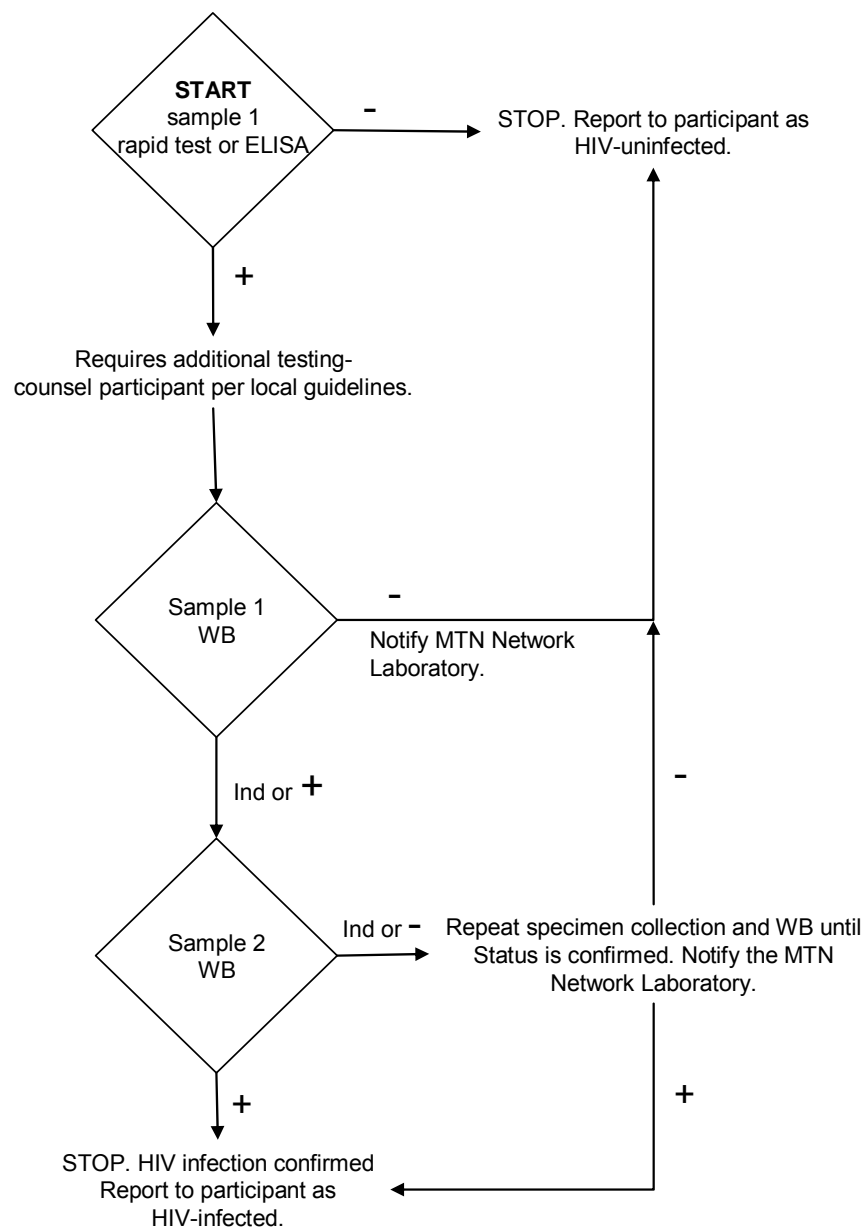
**START**
sample 1
rapid test or ELISA

-

STOP. Report to participant as HIV-uninfected.

+

Requires additional testing- counsel participant per local guidelines.

Sample 1
WB

-

Notify MTN Network Laboratory.

Ind or +

-

Sample 2
WB

Ind or -

Repeat specimen collection and WB until Status is confirmed. Notify the MTN Network Laboratory.

+

+

STOP. HIV infection confirmed Report to participant as HIV-infected.